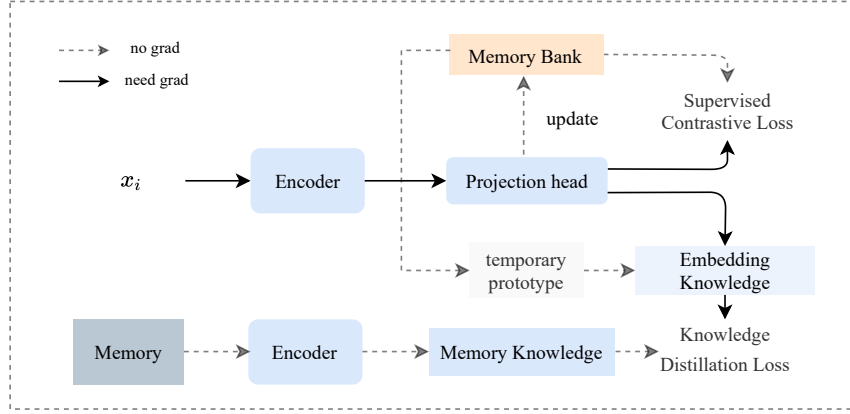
no grad

need grad

Memory Bank

update

Supervised Contrastive Loss

$x_i$

Encoder

Projection head

temporary prototype

Embedding Knowledge

Memory

Encoder

Memory Knowledge

Knowledge Distillation Loss